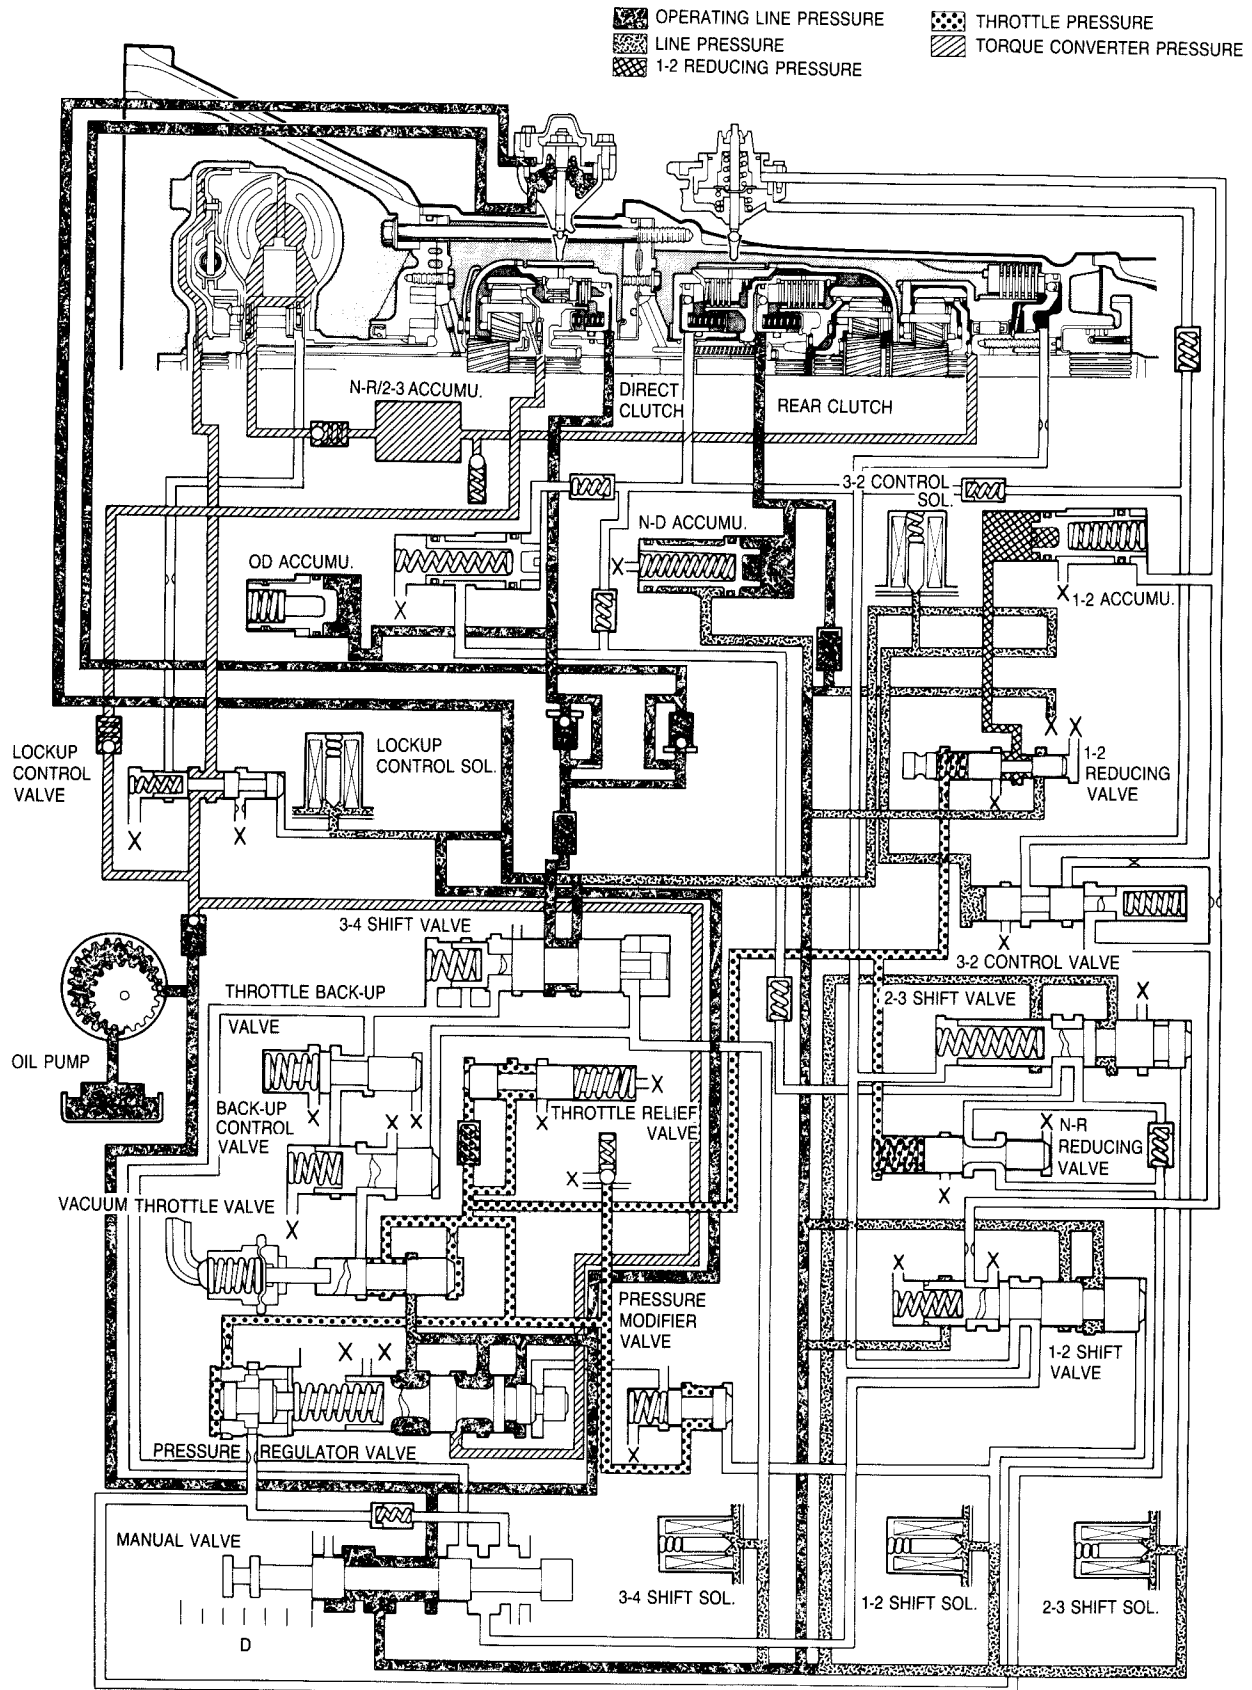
OPERATING LINE PRESSURE
LINE PRESSURE
1-2 REDUCING PRESSURE
THROTTLE PRESSURE
TORQUE CONVERTER PRESSURE

N-R/2-3 ACCUMU.
DIRECT CLUTCH
REAR CLUTCH
3-2 CONTROL SOL.
N-D ACCUMU.
OD ACCUMU.
X
X
X
1-2 ACCUMU.
X X
LOCKUP CONTROL VALVE
LOCKUP CONTROL SOL.
1-2 REDUCING VALVE
X
X
X
X
3-4 SHIFT VALVE
X
3-2 CONTROL VALVE
THROTTLE BACK-UP
X
2-3 SHIFT VALVE
VALVE
X
OIL PUMP
BACK-UP CONTROL VALVE
X X X
X
THROTTLE RELIEF VALVE
X
N-R REDUCING VALVE
X
X
VACUUM THROTTLE VALVE
X
X X
PRESSURE MODIFIER VALVE
X X
1-2 SHIFT VALVE
X
PRESSURE REGULATOR VALVE
MANUAL VALVE
3-4 SHIFT SOL.
1-2 SHIFT SOL.
2-3 SHIFT SOL.
D